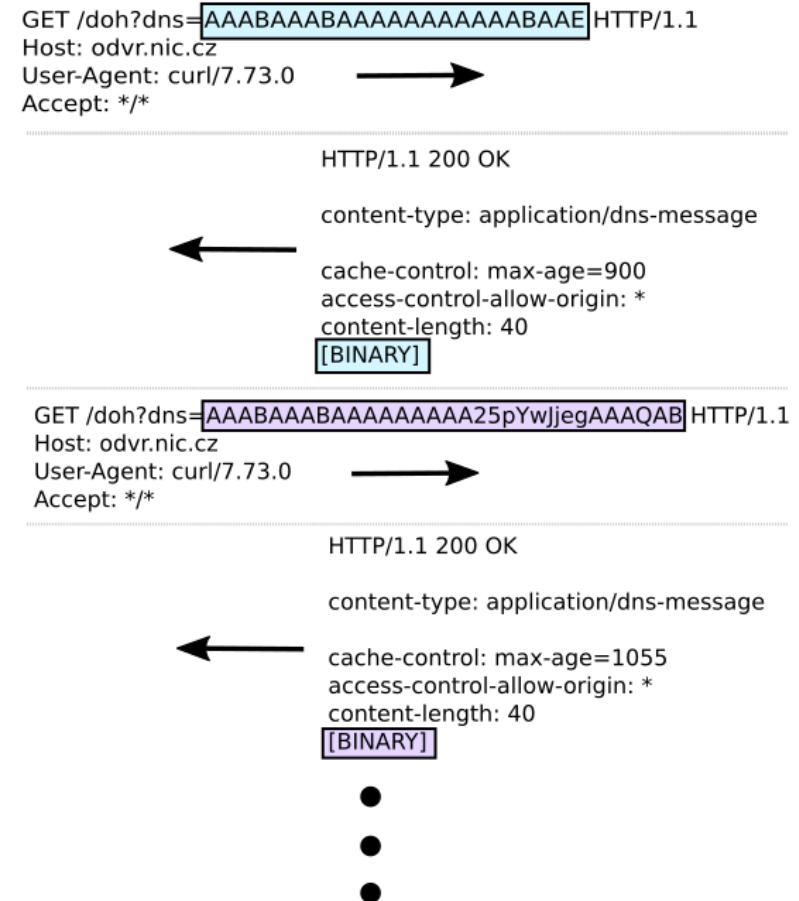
GET /doh?dns=AAABAAABAAAAAAAAAAAABAAE HTTP/1.1
Host: odvr.nic.cz
User-Agent: curl/7.73.0
Accept: */*

HTTP/1.1 200 OK

content-type: application/dns-message

cache-control: max-age=900
access-control-allow-origin: *
content-length: 40
[BINARY]

GET /doh?dns=AAABAAABAAAAAAAAAA25pYwJjegAAAQAB HTTP/1.1
Host: odvr.nic.cz
User-Agent: curl/7.73.0
Accept: */*

HTTP/1.1 200 OK

content-type: application/dns-message

cache-control: max-age=1055
access-control-allow-origin: *
content-length: 40
[BINARY]